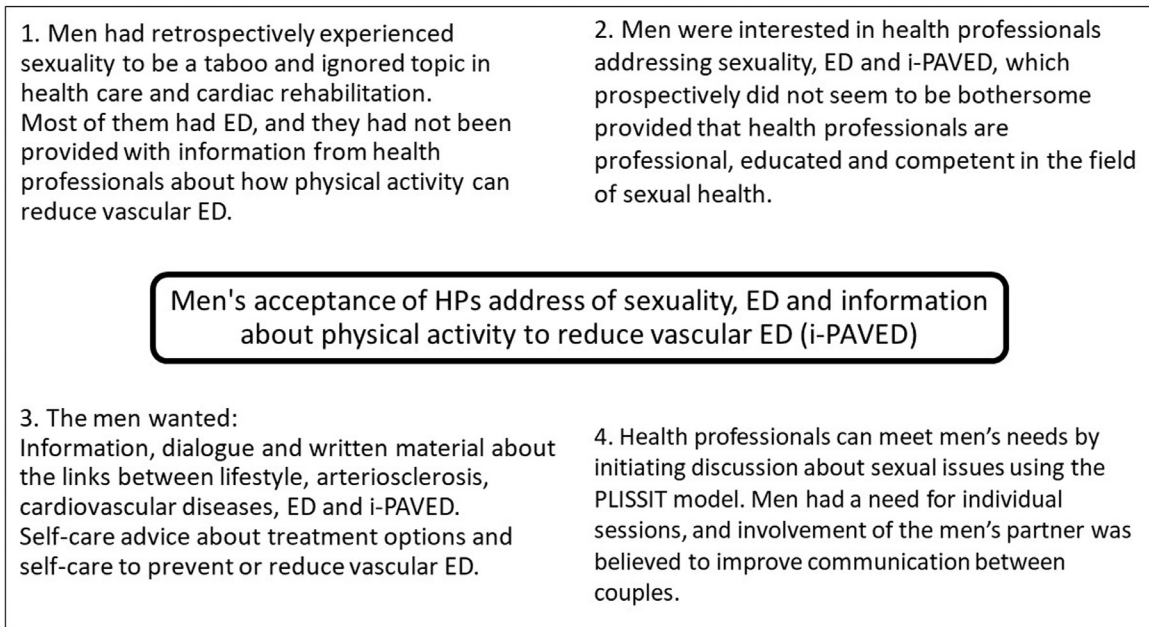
1. Men had retrospectively experienced sexuality to be a taboo and ignored topic in health care and cardiac rehabilitation.
Most of them had ED, and they had not been provided with information from health professionals about how physical activity can reduce vascular ED.

2. Men were interested in health professionals addressing sexuality, ED and i-PAVED, which prospectively did not seem to be bothersome provided that health professionals are professional, educated and competent in the field of sexual health.

Men's acceptance of HPs address of sexuality, ED and information about physical activity to reduce vascular ED (i-PAVED)

3. The men wanted:
Information, dialogue and written material about the links between lifestyle, arteriosclerosis, cardiovascular diseases, ED and i-PAVED.
Self-care advice about treatment options and self-care to prevent or reduce vascular ED.

4. Health professionals can meet men's needs by initiating discussion about sexual issues using the PLISSIT model. Men had a need for individual sessions, and involvement of the men's partner was believed to improve communication between couples.